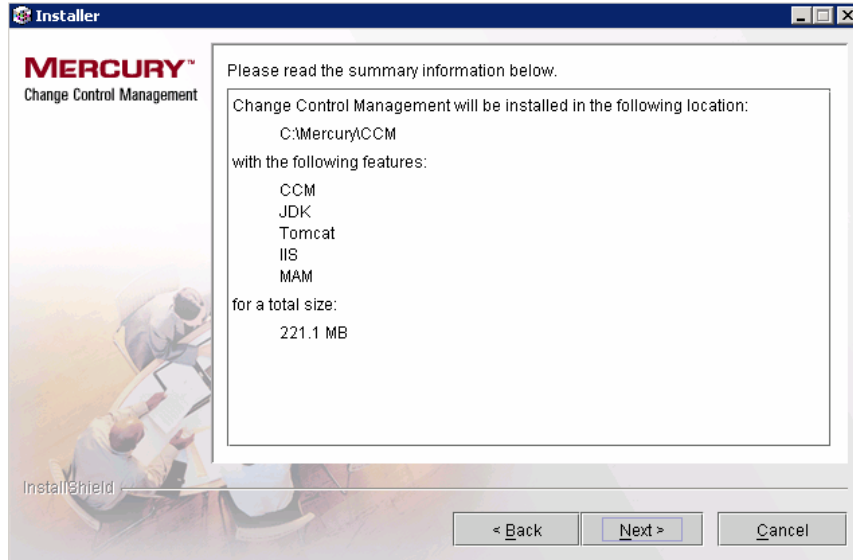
Installer

MERCURY™
Change Control Management

Please read the summary information below.

Change Control Management will be installed in the following location:

C:\Mercury\CCM

with the following features:

CCM
JDK
Tomcat
IIS
MAM

for a total size:

221.1 MB

InstallShield

< Back
Next >
Cancel